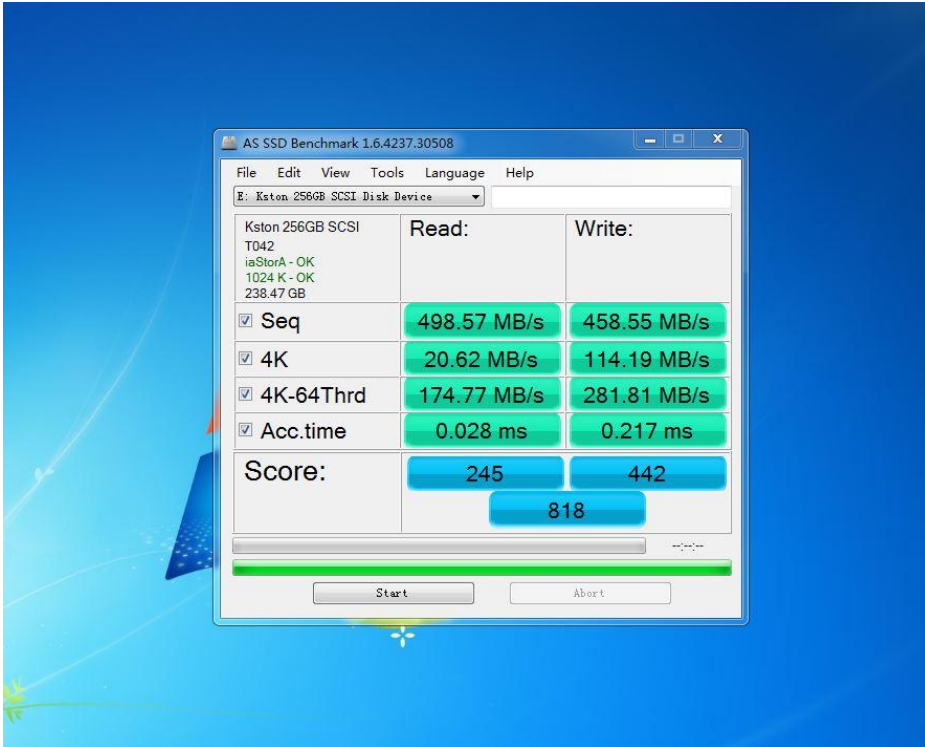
AS SSD Benchmark 1.6.4237.30508

File Edit View Tools Language Help

E: Kston 256GB SCSI Disk Device

Kston 256GB SCSI
T042
iaStorA - OK
1024 K - OK
238.47 GB

| | Read: | Write: |
|---|---|---|
| Seq | 498.57 MB/s | 458.55 MB/s |
| 4K | 20.62 MB/s | 114.19 MB/s |
| 4K-64Thrd | 174.77 MB/s | 281.81 MB/s |
| Acc.time | 0.028 ms | 0.217 ms |
| Score: | 245 | 442 |

818

--:--:--

Start Abort